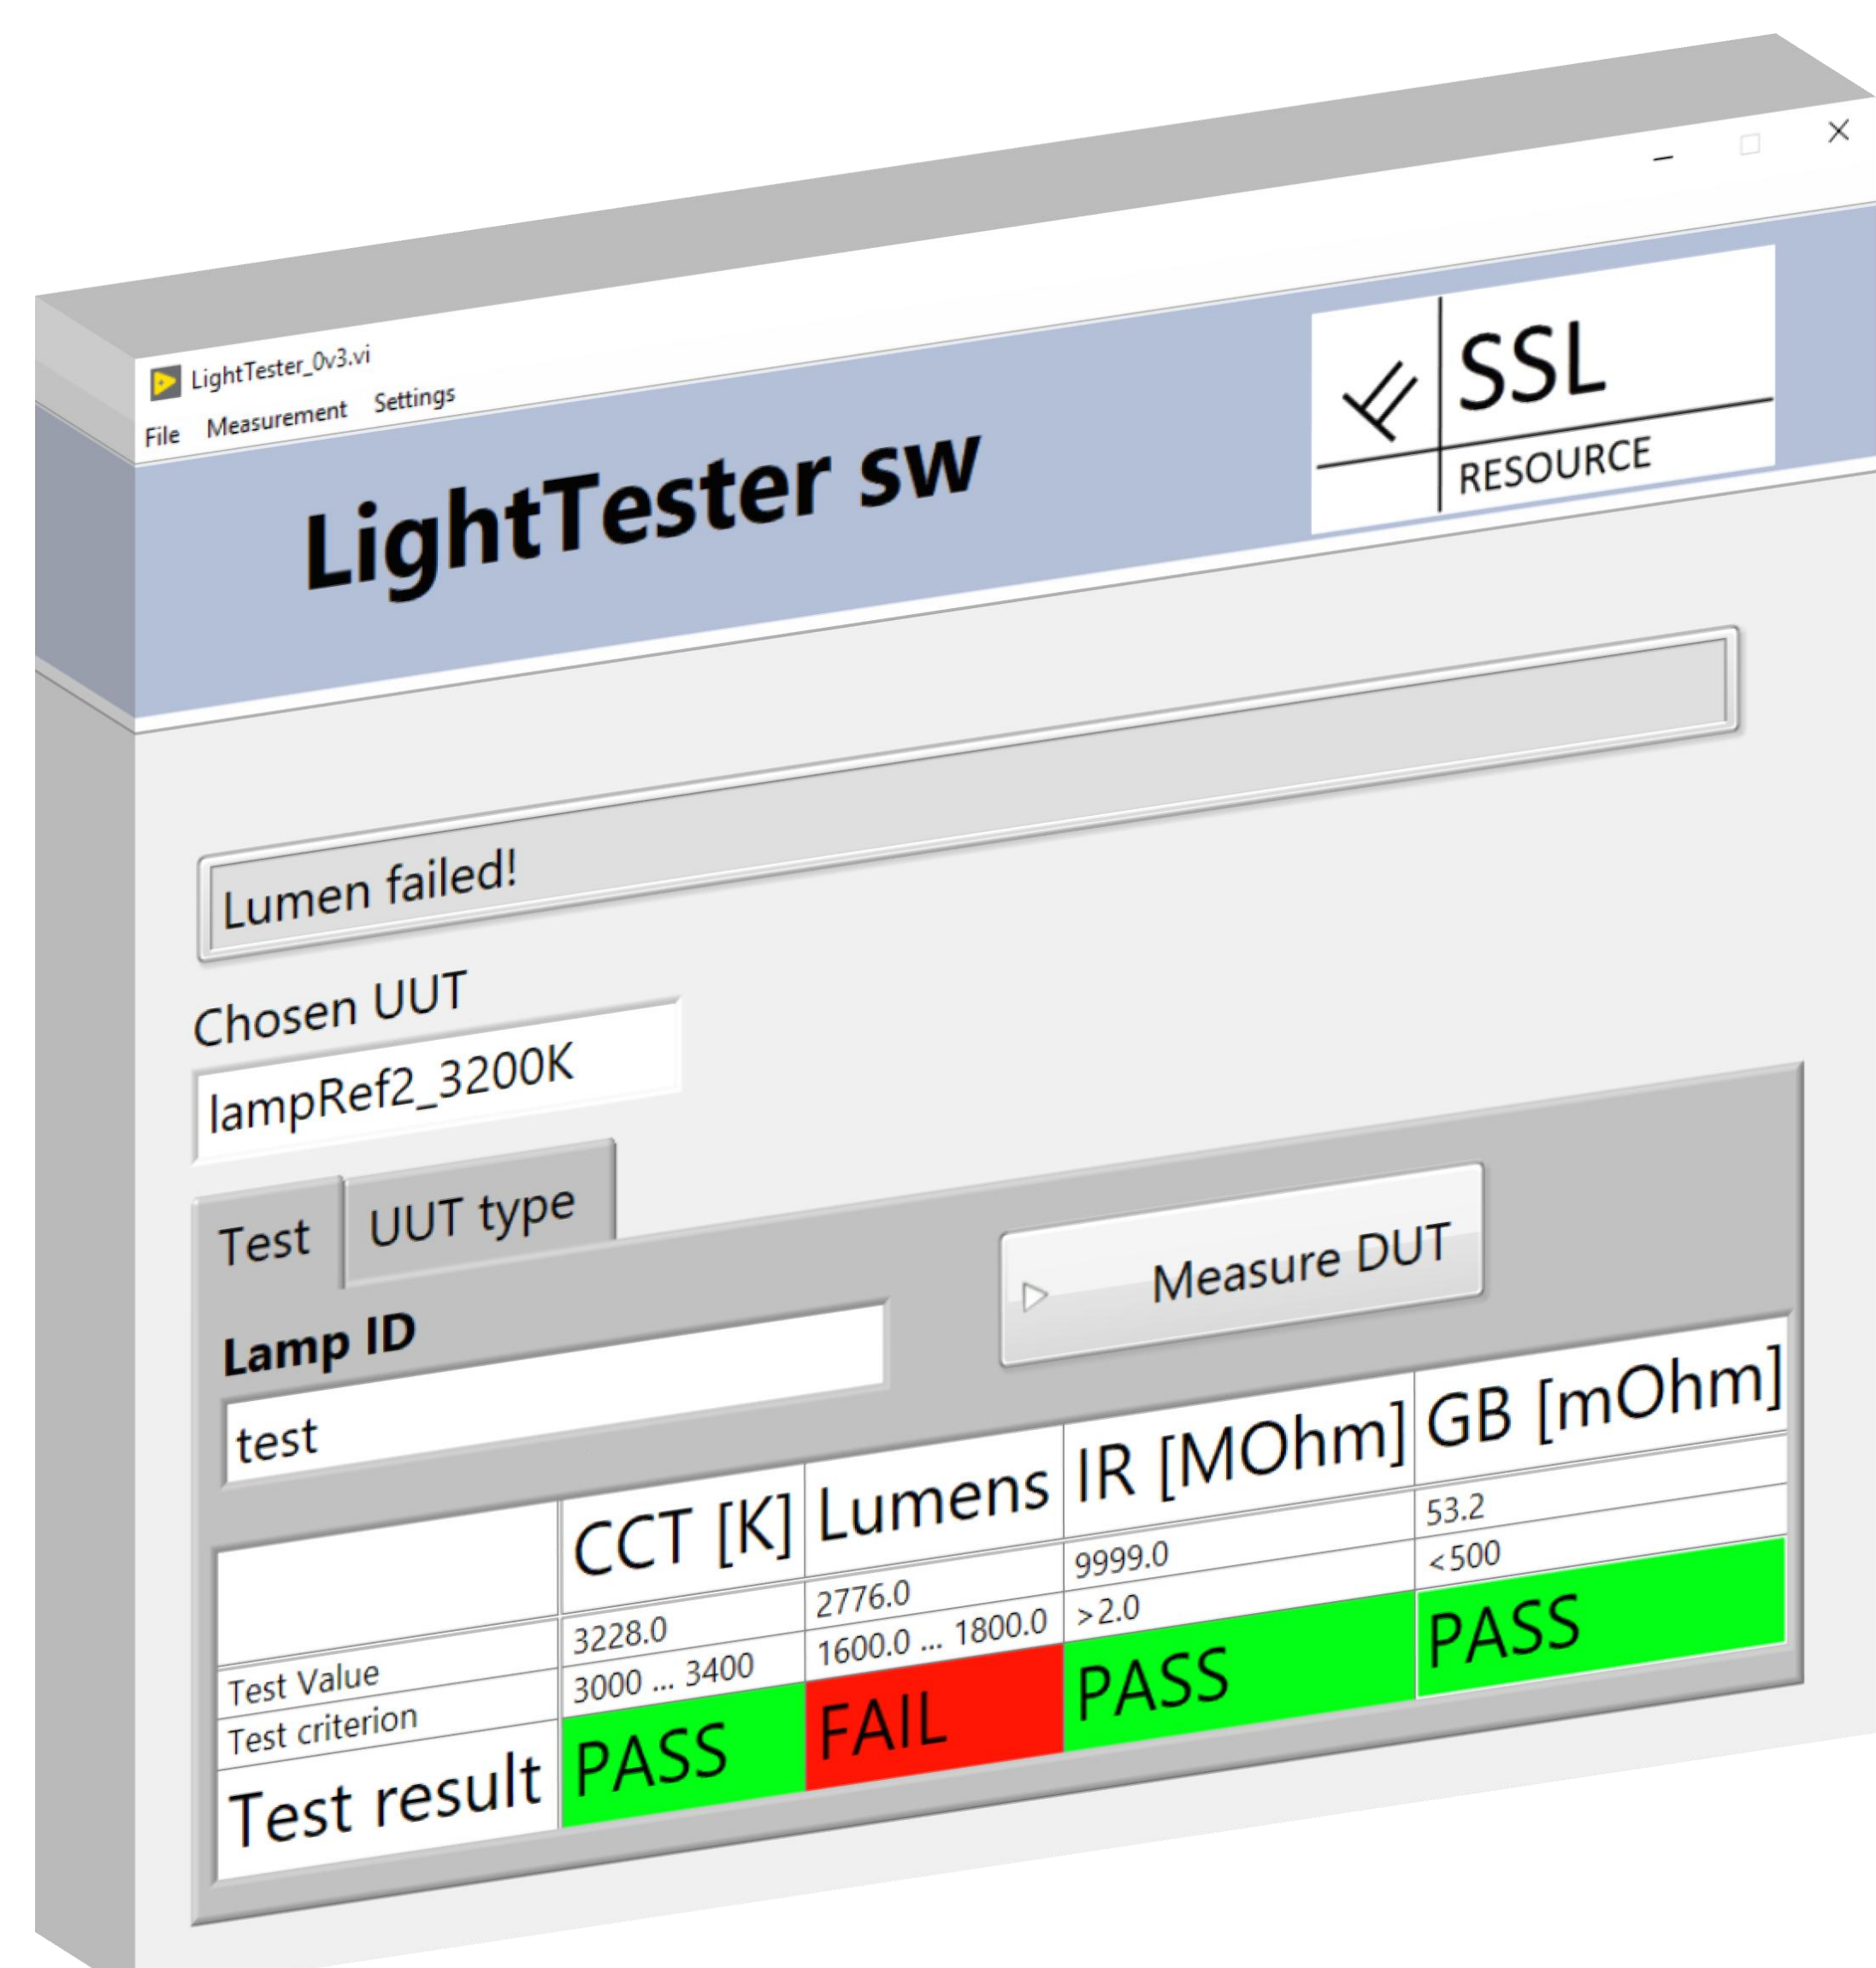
LightTester_0v3.vi

File Measurement Settings

LightTester sw

SSL
RESOURCE

Lumen failed!

Chosen UUT
lampRef2_3200K

Test UUT type

Lamp ID
test

Measure DUT

| | CCT [K] | Lumens | IR [MOhm] | GB [mOhm] |
|---|---|---|---|---|
| Test Value | 3228.0 | 2776.0 | 9999.0 | 53.2 |
| Test criterion | 3000 ... 3400 | 1600.0 ... 1800.0 | >2.0 | <500 |
| Test result | PASS | FAIL | PASS | PASS |